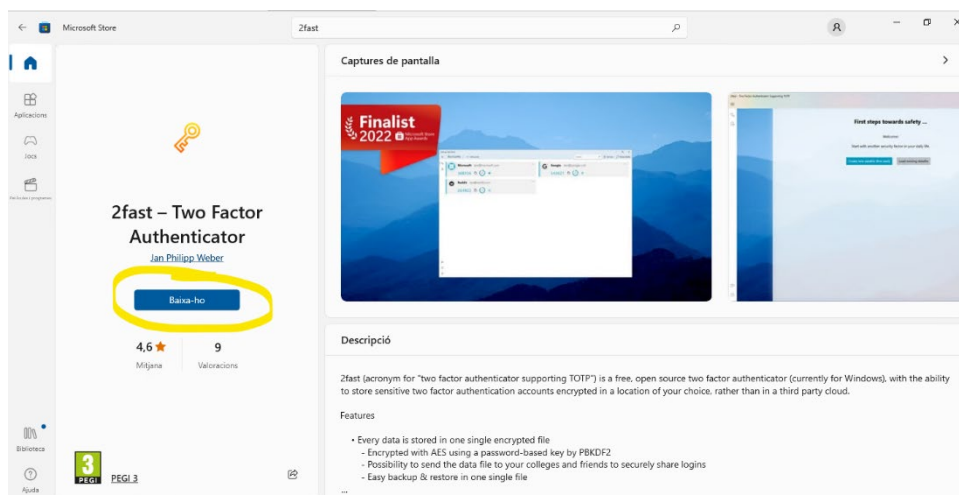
Microsoft Store

2fast

Aplicacions

Jocs

Pel·lícules i programes

Biblioteca

Ajuda

2fast – Two Factor Authenticator

Jan Philipp Weber

Baixa-ho

4,6 ★
Mitjana

9
Valoracions

3
PEGI

PEGI 3

Captures de pantalla

Finalist 2022 Microsoft Store App Awards

First steps towards safety ...

Descripció

2fast (acronym for "two factor authenticator supporting TOTP") is a free, open source two factor authenticator (currently for Windows), with the ability to store sensitive two factor authentication accounts encrypted in a location of your choice, rather than in a third party cloud.

Features

• Every data is stored in one single encrypted file
- Encrypted with AES using a password-based key by PBKDF2
- Possibility to send the data file to your colleges and friends to securely share logins
- Easy backup & restore in one single file
...